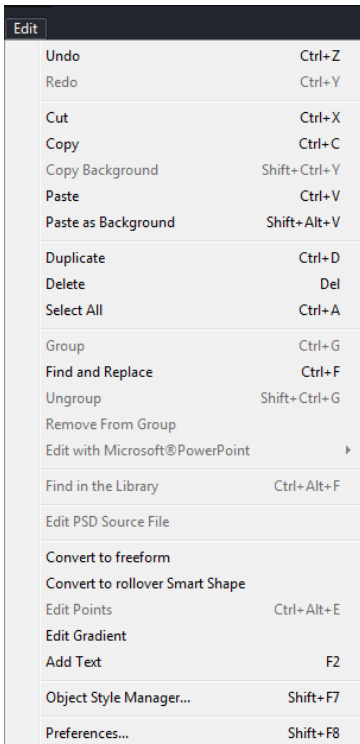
Edit

Undo Ctrl+Z
Redo Ctrl+Y

Cut Ctrl+X
Copy Ctrl+C
Copy Background Shift+Ctrl+Y
Paste Ctrl+V
Paste as Background Shift+Alt+V

Duplicate Ctrl+D
Delete Del
Select All Ctrl+A

Group Ctrl+G
Find and Replace Ctrl+F
Ungroup Shift+Ctrl+G
Remove From Group
Edit with Microsoft®PowerPoint

Find in the Library Ctrl+Alt+F

Edit PSD Source File

Convert to freeform
Convert to rollover Smart Shape
Edit Points Ctrl+Alt+E
Edit Gradient
Add Text F2

Object Style Manager... Shift+F7

Preferences... Shift+F8